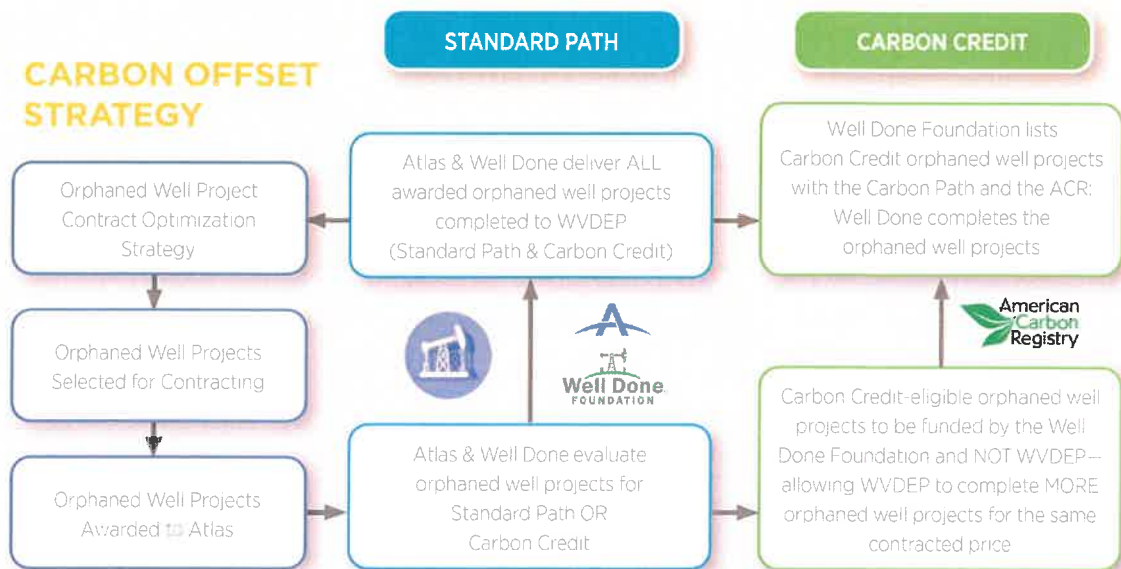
CARBON OFFSET STRATEGY

STANDARD PATH

CARBON CREDIT

Orphaned Well Project Contract Optimization Strategy

Atlas & Well Done deliver ALL awarded orphaned well projects completed to WVDEP (Standard Path & Carbon Credit)

Well Done Foundation lists Carbon Credit orphaned well projects with the Carbon Path and the ACR: Well Done completes the orphaned well projects

Orphaned Well Projects Selected for Contracting

Well Done FOUNDATION

American Carbon Registry

Carbon Credit-eligible orphaned well projects to be funded by the Well Done Foundation and NOT WVDEP—allowing WVDEP to complete MORE orphaned well projects for the same contracted price

Orphaned Well Projects Awarded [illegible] Atlas

Atlas & Well Done evaluate orphaned well projects for Standard Path OR Carbon Credit